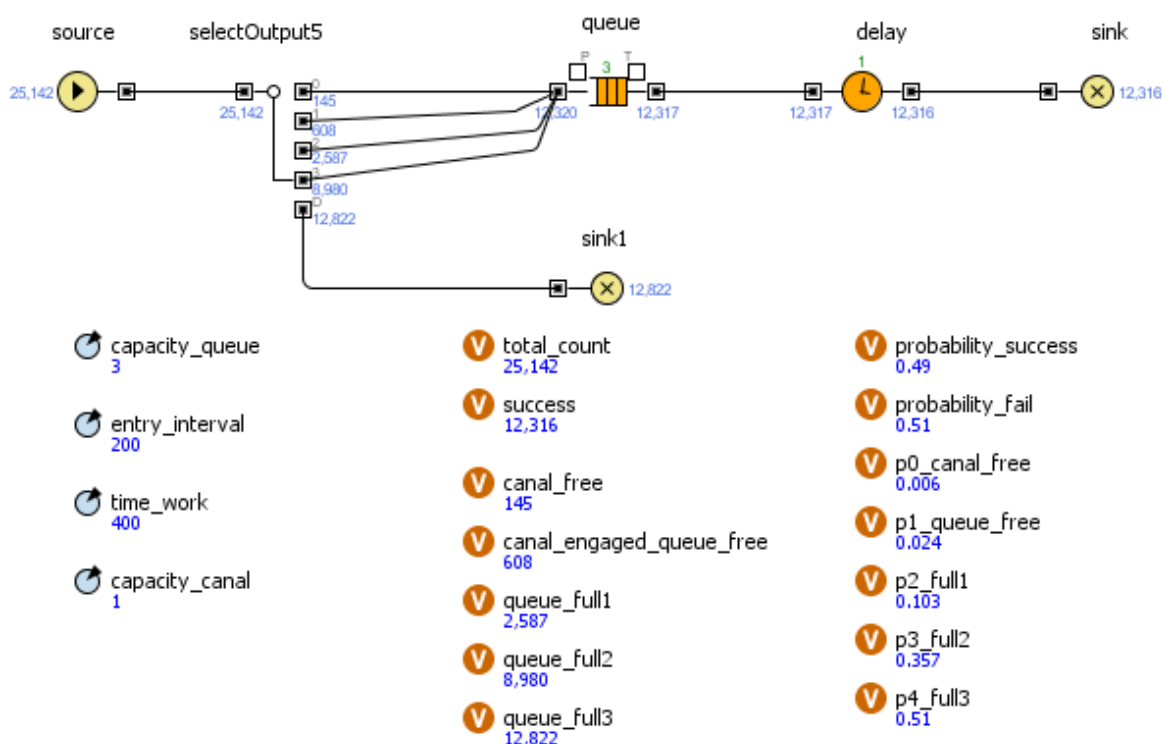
source selectOutput5 queue delay sink

25,142 25,142 0 145 1 608 2 2,587 3 8,980 D 12,822 12,320 P 3 T 12,317 12,317 1 12,316 12,316

sink1

12,822

capacity_queue
3

entry_interval
200

time_work
400

capacity_canal
1

total_count
25,142

success
12,316

canal_free
145

canal_engaged_queue_free
608

queue_full1
2,587

queue_full2
8,980

queue_full3
12,822

probability_success
0.49

probability_fail
0.51

p0_canal_free
0.006

p1_queue_free
0.024

p2_full1
0.103

p3_full2
0.357

p4_full3
0.51